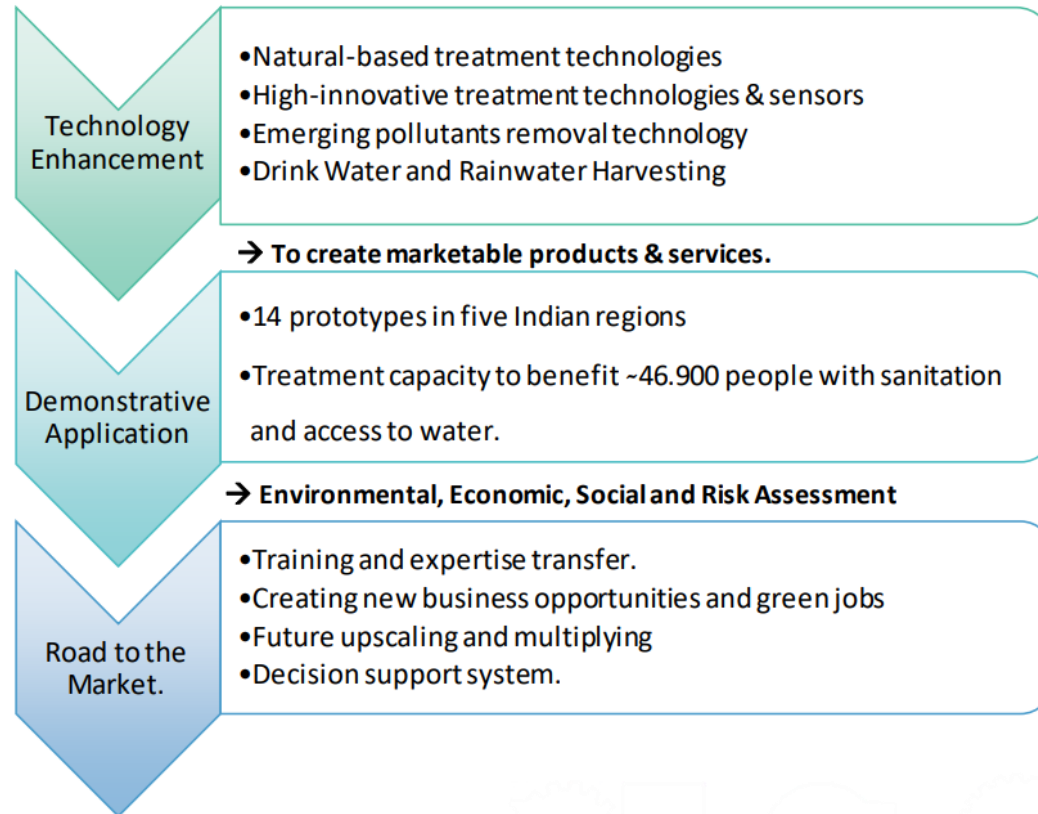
Technology Enhancement

•Natural-based treatment technologies
•High-innovative treatment technologies & sensors
•Emerging pollutants removal technology
•Drink Water and Rainwater Harvesting

→ To create marketable products & services.

Demonstrative Application

•14 prototypes in five Indian regions
•Treatment capacity to benefit ~46.900 people with sanitation and access to water.

→ Environmental, Economic, Social and Risk Assessment

Road to the Market.

•Training and expertise transfer.
•Creating new business opportunities and green jobs
•Future upscaling and multiplying
•Decision support system.